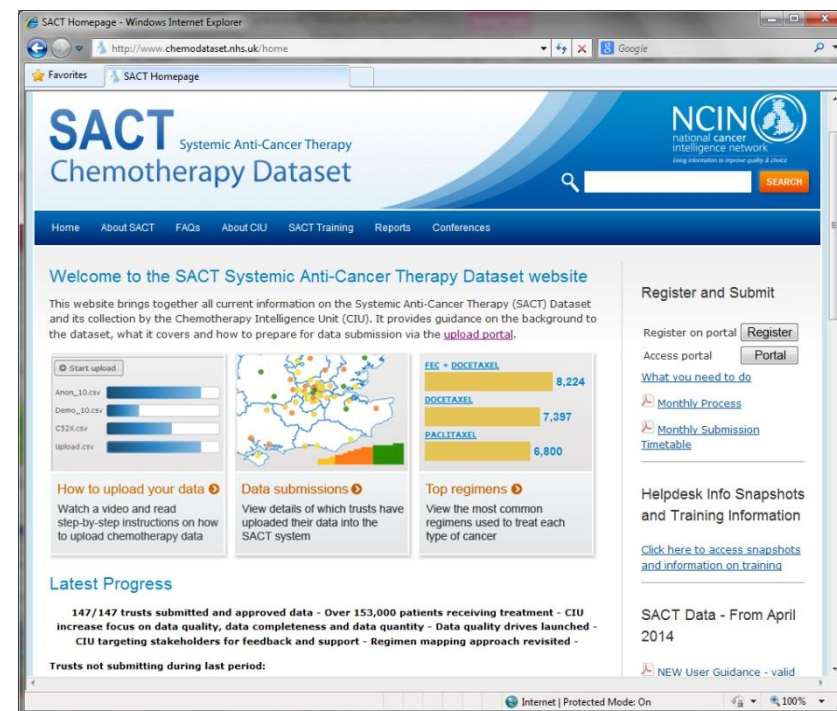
SACT Homepage - Windows Internet Explorer

http://www.chemodataset.nhs.uk/home

Google

Favorites | SACT Homepage

SACT Systemic Anti-Cancer Therapy
Chemotherapy Dataset

NCIN national cancer intelligence network
Using information to improve quality & choice

SEARCH

Home | About SACT | FAQs | About CIU | SACT Training | Reports | Conferences

Welcome to the SACT Systemic Anti-Cancer Therapy Dataset website

This website brings together all current information on the Systemic Anti-Cancer Therapy (SACT) Dataset and its collection by the Chemotherapy Intelligence Unit (CIU). It provides guidance on the background to the dataset, what it covers and how to prepare for data submission via the upload portal.

Start upload
Anon_10.csv
Demo_10.csv
CS2X.csv
Upload.csv

FEC + DOCETAXEL
8,224
DOCETAXEL
7,397
PACLITAXEL
6,800

How to upload your data
Watch a video and read step-by-step instructions on how to upload chemotherapy data

Data submissions
View details of which trusts have uploaded their data into the SACT system

Top regimens
View the most common regimens used to treat each type of cancer

Latest Progress

147/147 trusts submitted and approved data - Over 153,000 patients receiving treatment - CIU increase focus on data quality, data completeness and data quantity - Data quality drives launched - CIU targeting stakeholders for feedback and support - Regimen mapping approach revisited -

Trusts not submitting during last period:

Register and Submit

Register on portal | Register
Access portal | Portal
What you need to do

Monthly Process

Monthly Submission Timetable

Helpdesk Info Snapshots and Training Information

Click here to access snapshots and information on training

SACT Data - From April 2014

NEW User Guidance - valid

Internet | Protected Mode: On

100%